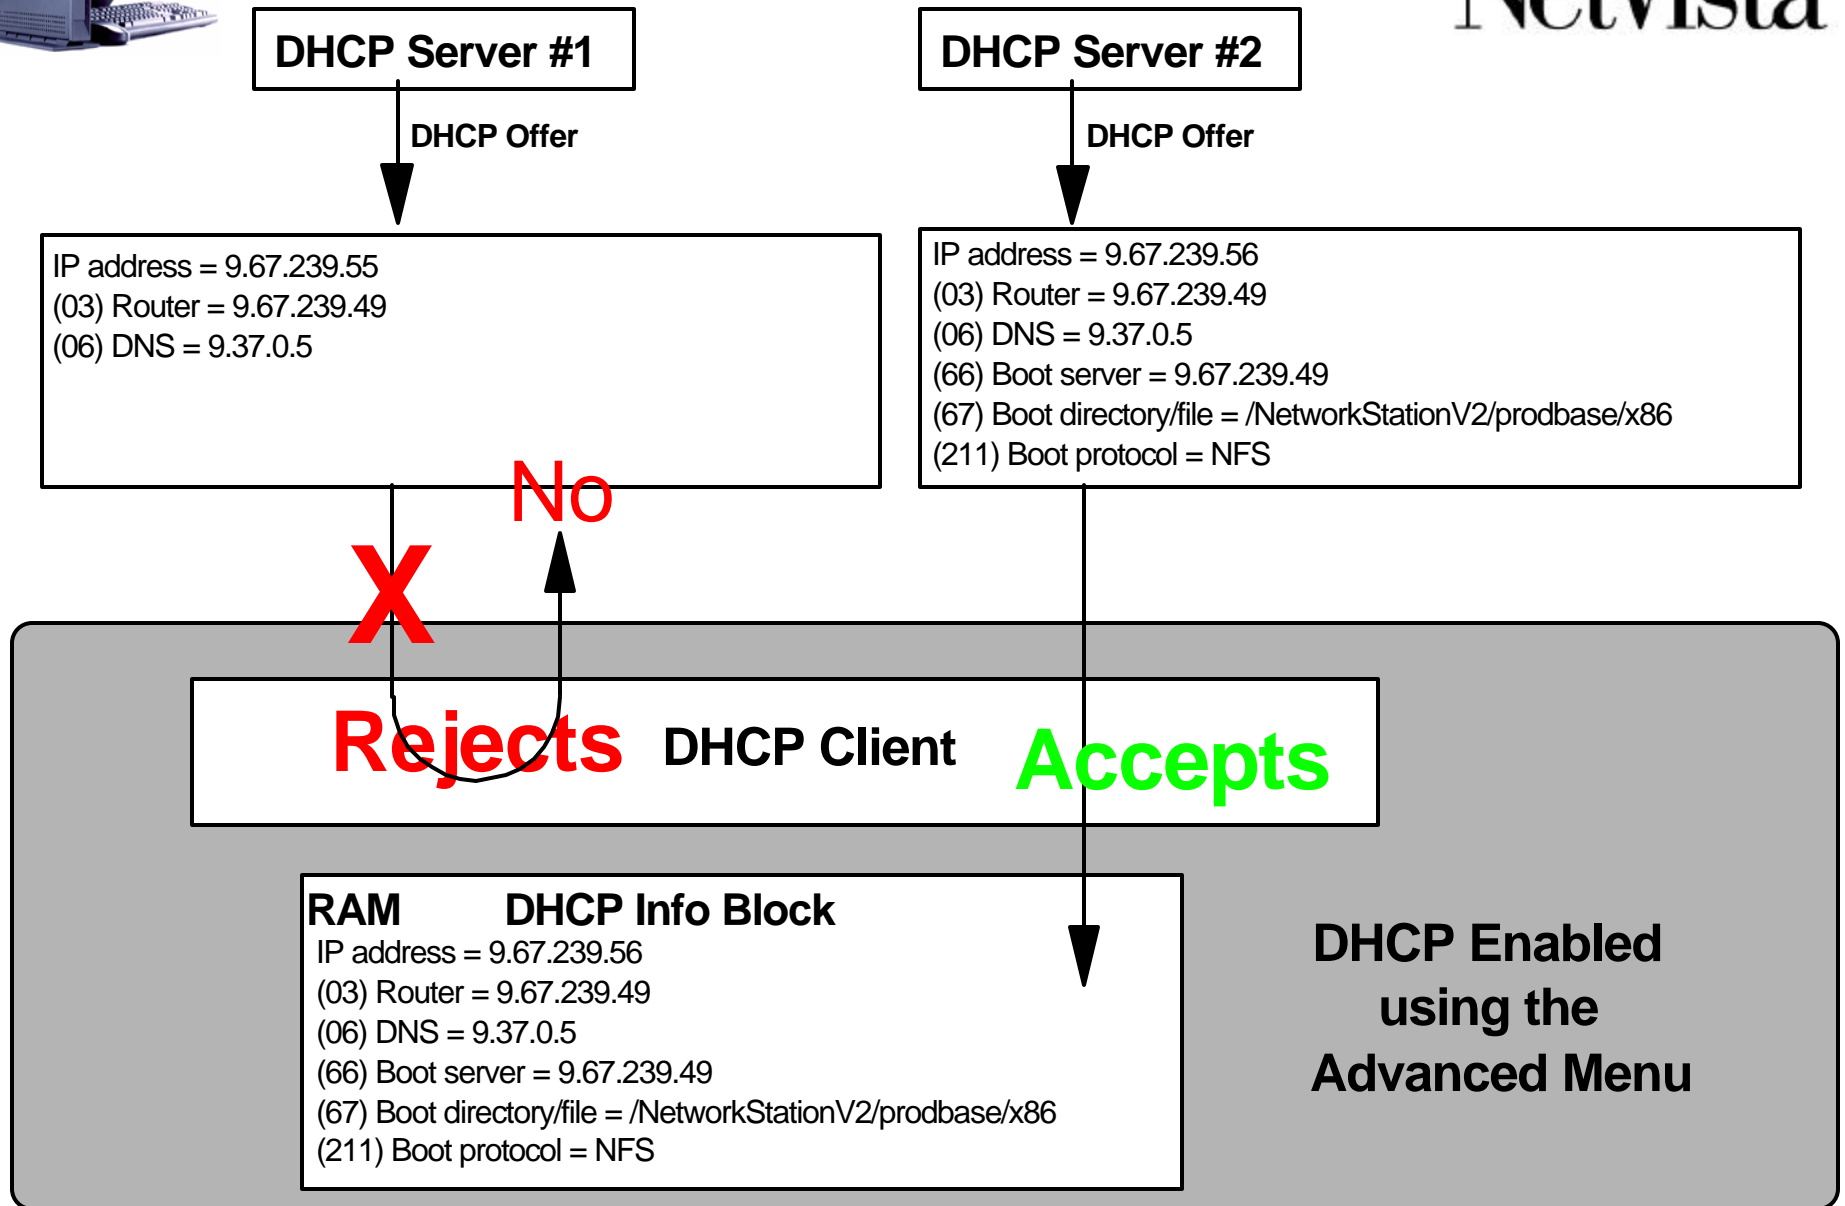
NetVista

DHCP Server #1

DHCP Offer

DHCP Server #2

DHCP Offer

IP address = 9.67.239.55
(03) Router = 9.67.239.49
(06) DNS = 9.37.0.5

IP address = 9.67.239.56
(03) Router = 9.67.239.49
(06) DNS = 9.37.0.5
(66) Boot server = 9.67.239.49
(67) Boot directory/file = /NetworkStationV2/prodbase/x86
(211) Boot protocol = NFS

No

X

Rejects DHCP Client Accepts

RAM DHCP Info Block
IP address = 9.67.239.56
(03) Router = 9.67.239.49
(06) DNS = 9.37.0.5
(66) Boot server = 9.67.239.49
(67) Boot directory/file = /NetworkStationV2/prodbase/x86
(211) Boot protocol = NFS

DHCP Enabled using the Advanced Menu